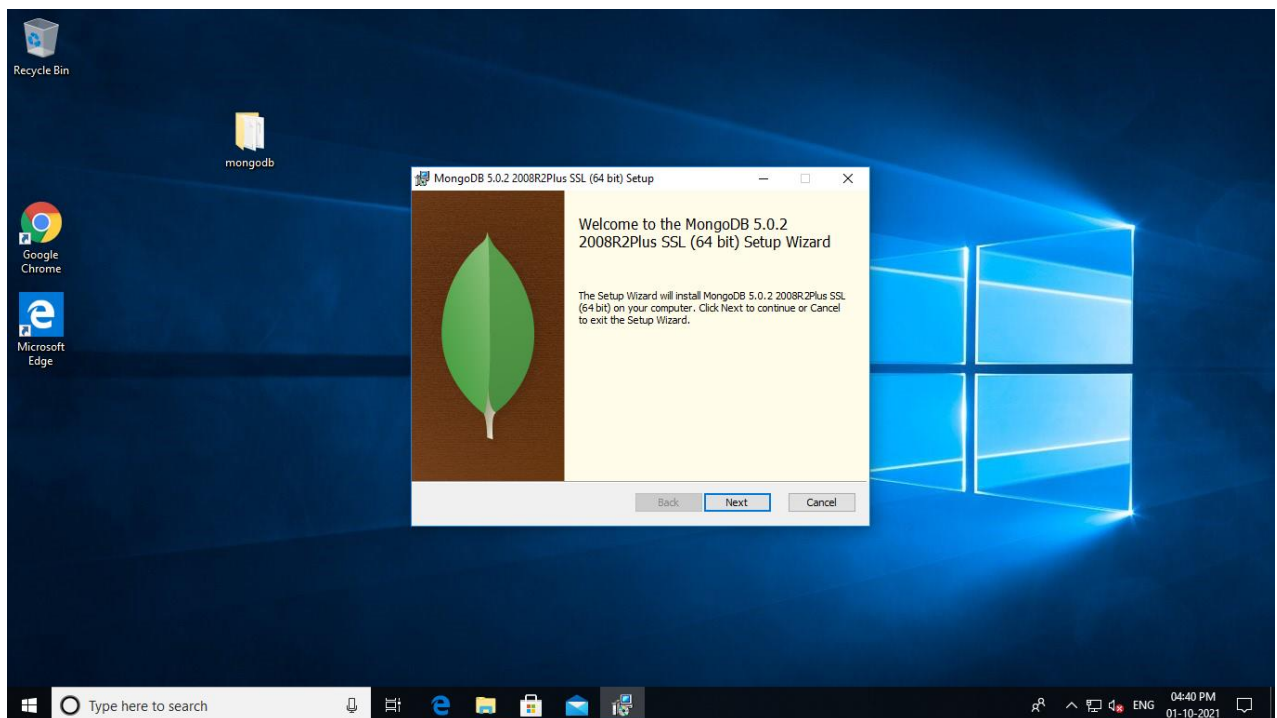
Recycle Bin

mongodb

Google Chrome

Microsoft Edge

MongoDB 5.0.2 2008R2Plus SSL (64 bit) Setup

Welcome to the MongoDB 5.0.2 2008R2Plus SSL (64 bit) Setup Wizard

The Setup Wizard will install MongoDB 5.0.2 2008R2Plus SSL (64 bit) on your computer. Click Next to continue or Cancel to exit the Setup Wizard.

Back Next Cancel

Type here to search

ENG 04:40 PM 01-10-2021